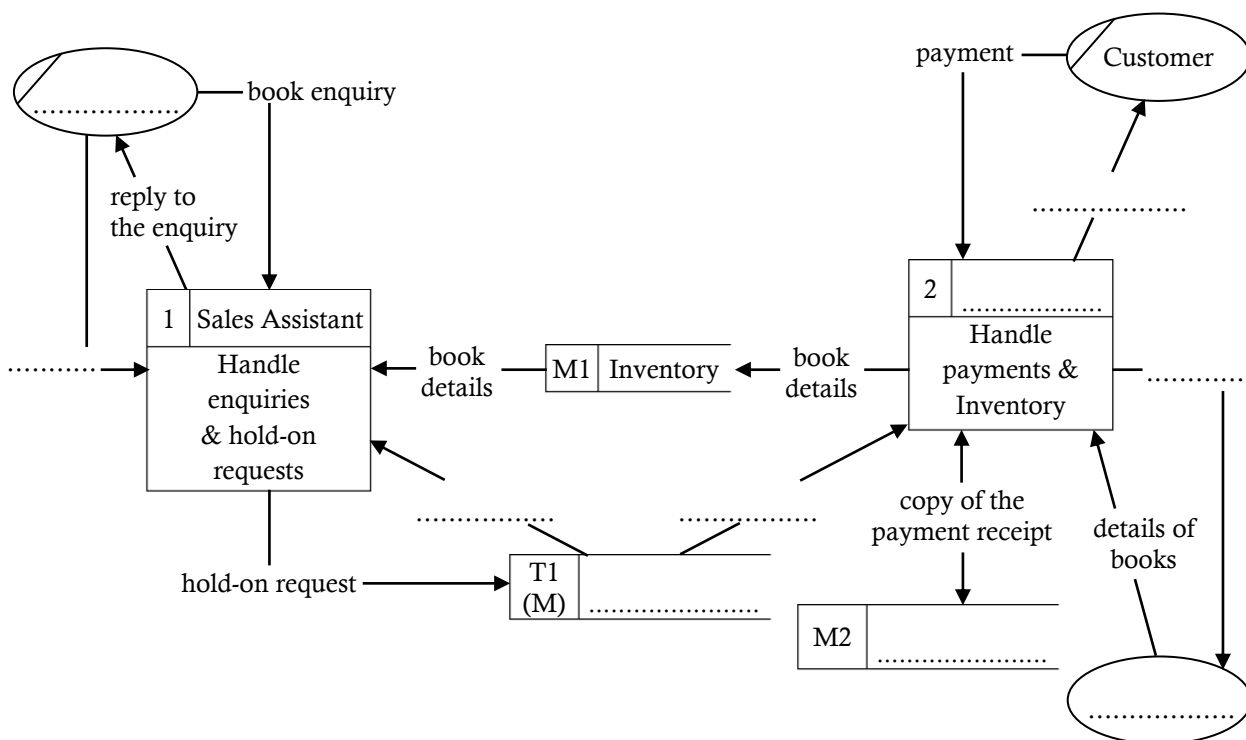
……………

book enquiry

reply to the enquiry

payment

Customer

………………

1 | Sales Assistant

Handle enquiries & hold-on requests

…………

book details

M1 | Inventory

book details

2 | ……………

Handle payments & Inventory

…………

……………

……………

copy of the payment receipt

details of books

hold-on request

T1 (M) | …………………

M2 | …………………

………………